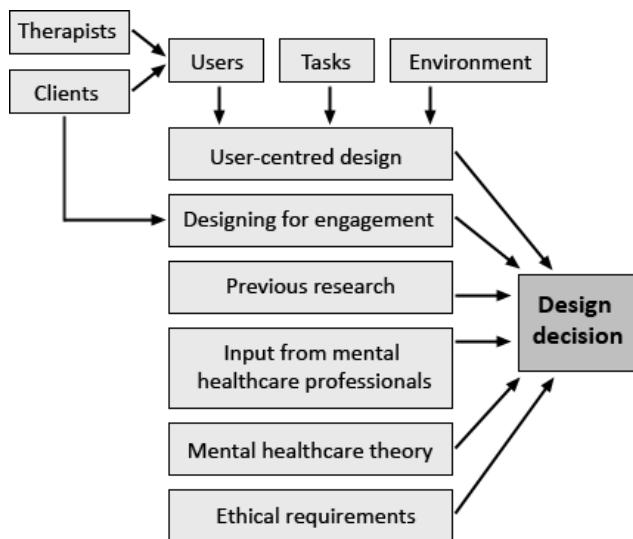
Therapists

Clients

Users

Tasks

Environment

User-centred design

Designing for engagement

Previous research

Input from mental healthcare professionals

Mental healthcare theory

Ethical requirements

Design decision